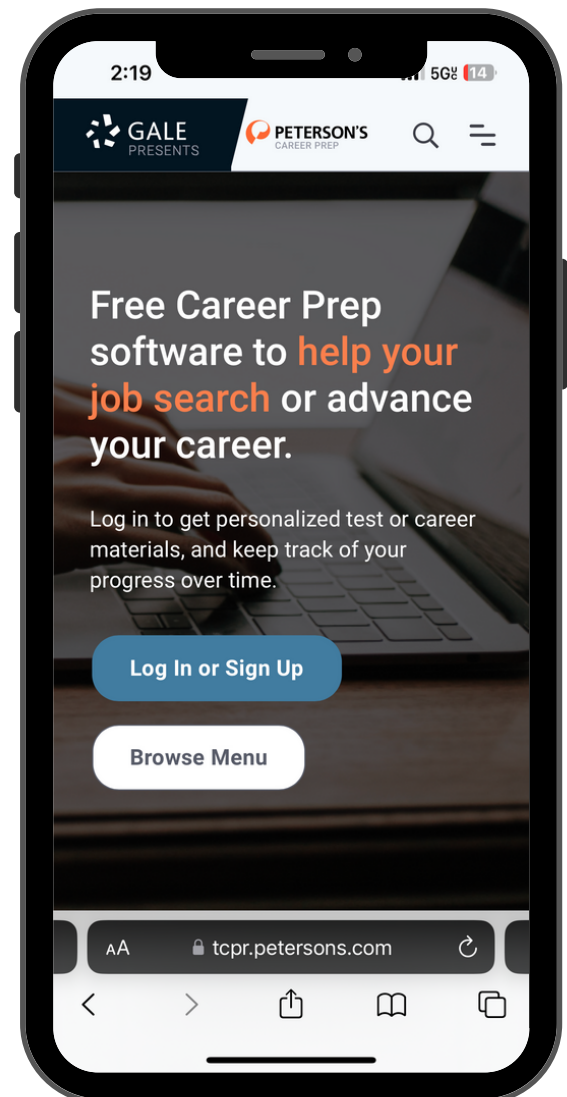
2:19
5G UC 14

GALE PRESENTS
PETERSON'S CAREER PREP

Free Career Prep software to help your job search or advance your career.

Log in to get personalized test or career materials, and keep track of your progress over time.

Log In or Sign Up

Browse Menu

AA tcpr.petersons.com